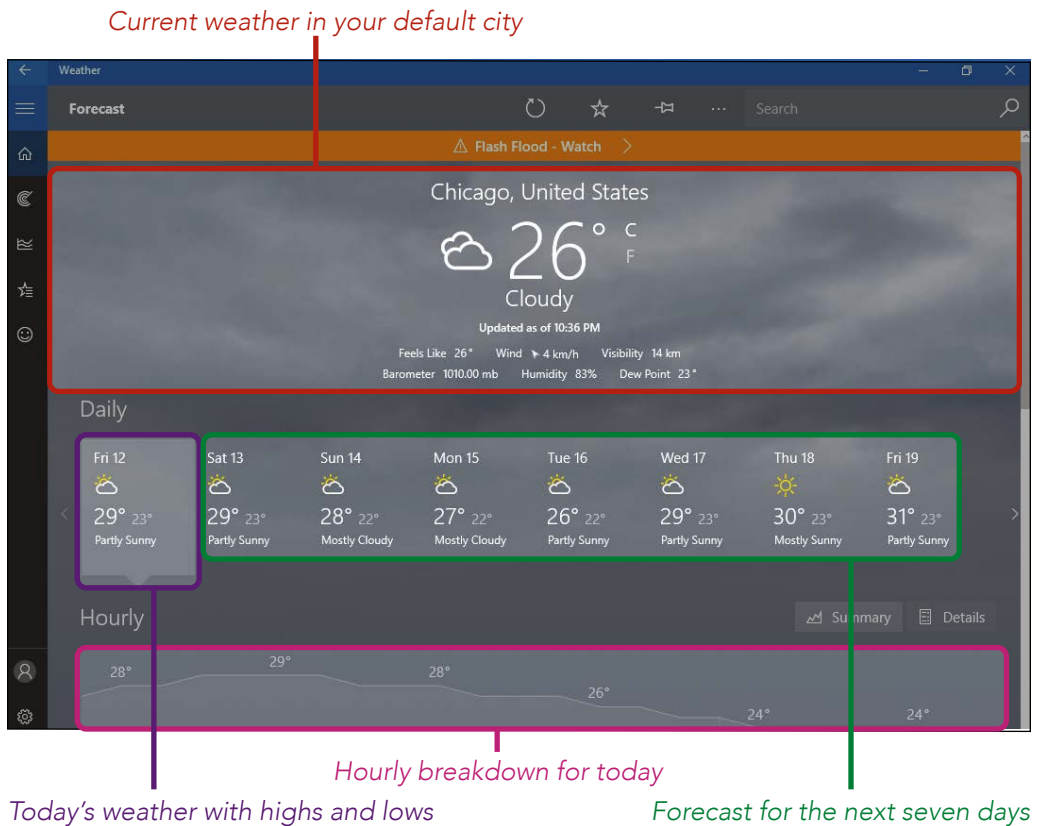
Current weather in your default city

Weather

Forecast

Search

Flash Flood - Watch

Chicago, United States

26° C F

Cloudy

Updated as of 10:36 PM

Feels Like 26° Wind 4 km/h Visibility 14 km

Barometer 1010.00 mb Humidity 83% Dew Point 23°

Daily

| Fri 12 | Sat 13 | Sun 14 | Mon 15 | Tue 16 | Wed 17 | Thu 18 | Fri 19 |
|---|---|---|---|---|---|---|---|
| 29° 23° | 29° 23° | 28° 22° | 27° 22° | 26° 22° | 29° 23° | 30° 23° | 31° 23° |
| Partly Sunny | Partly Sunny | Mostly Cloudy | Mostly Cloudy | Partly Sunny | Partly Sunny | Mostly Sunny | Partly Sunny |

Hourly

Summary Details

28° 29° 28° 26° 24° 24°

Hourly breakdown for today

Today's weather with highs and lows

Forecast for the next seven days